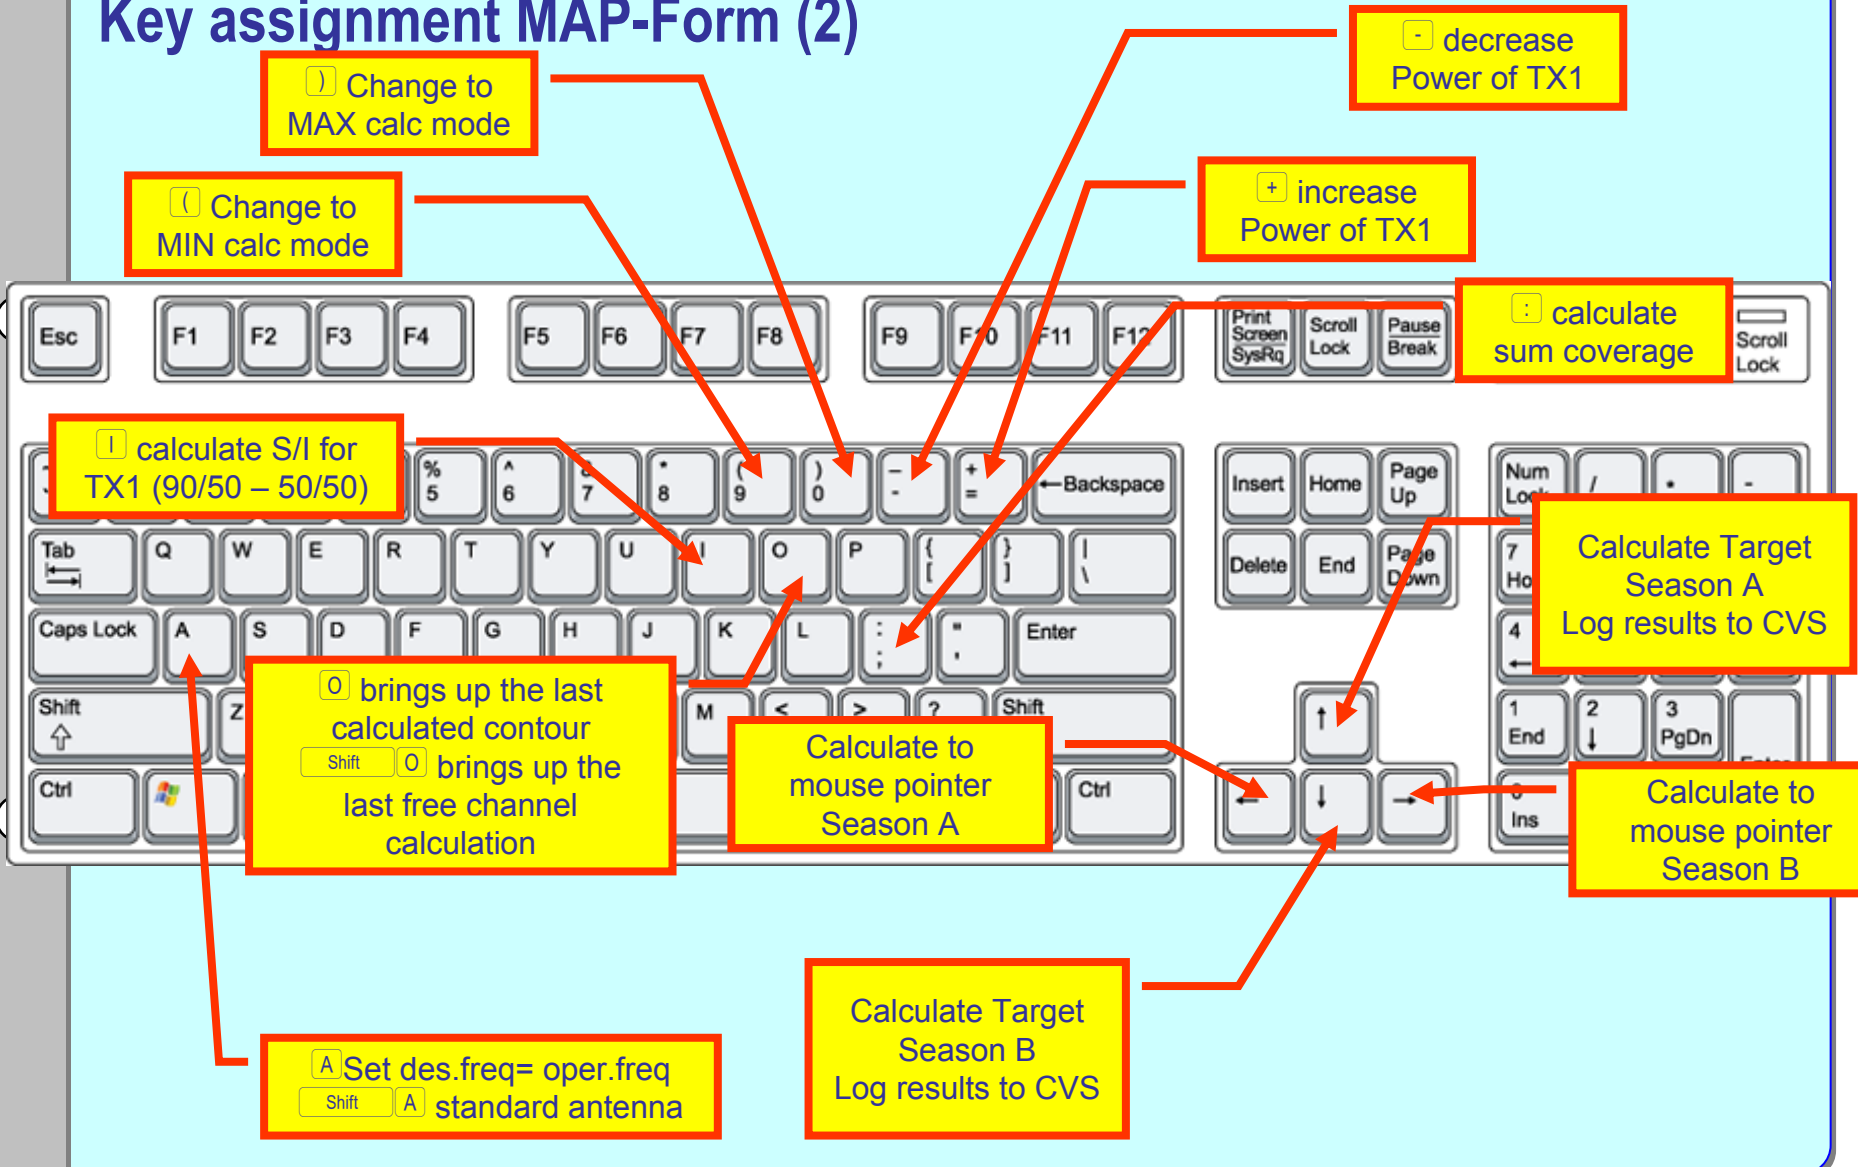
Key assignment MAP-Form (2)

) Change to MAX calc mode

( Change to MIN calc mode

- decrease Power of TX1

+ increase Power of TX1

: calculate sum coverage

I calculate S/I for TX1 (90/50 – 50/50)

Calculate Target Season A Log results to CVS

O brings up the last calculated contour
Shift O brings up the last free channel calculation

Calculate to mouse pointer Season A

Calculate to mouse pointer Season B

Calculate Target Season B Log results to CVS

A Set des.freq= oper.freq
Shift A standard antenna

Esc F1 F2 F3 F4 F5 F6 F7 F8 F9 F10 F11 F12 Print Screen SysRq Scroll Lock Pause Break Scroll Lock

% 5 ^ 6 & 7 * 8 ( 9 ) 0 _ - + = ←Backspace Insert Home Page Up Num Lock / * -

Tab Q W E R T Y U I O P { [ } ] | \ Delete End Page Down 7 Ho

Caps Lock A S D F G H J K L : ; " ' Enter 4 ←

Shift Z M < > ? Shift 1 End 2 ↓ 3 PgDn

Ctrl Ctrl 0 Ins